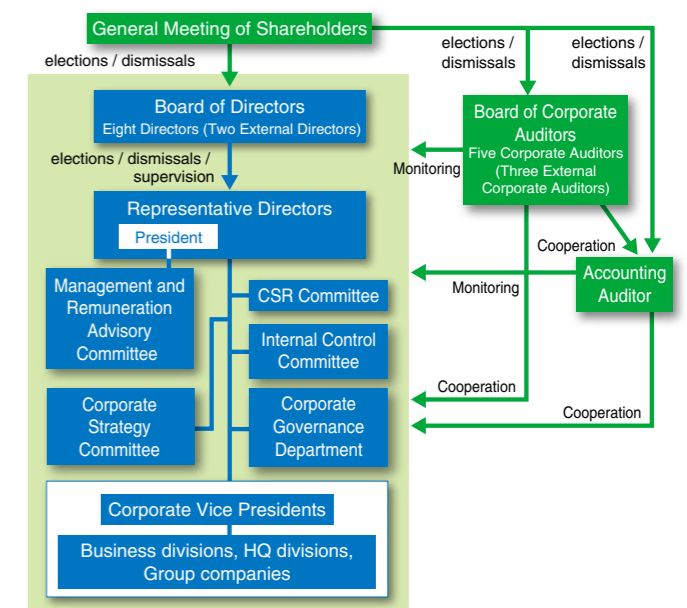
General Meeting of Shareholders

elections / dismissals

elections / dismissals

elections / dismissals

Board of Directors
Eight Directors (Two External Directors)

elections / dismissals / supervision

Board of Corporate Auditors
Five Corporate Auditors (Three External Corporate Auditors)

Monitoring

Representative Directors
President

Cooperation

Accounting Auditor

Monitoring

Management and Remuneration Advisory Committee

CSR Committee

Internal Control Committee

Cooperation

Corporate Strategy Committee

Corporate Governance Department

Cooperation

Corporate Vice Presidents

Business divisions, HQ divisions, Group companies